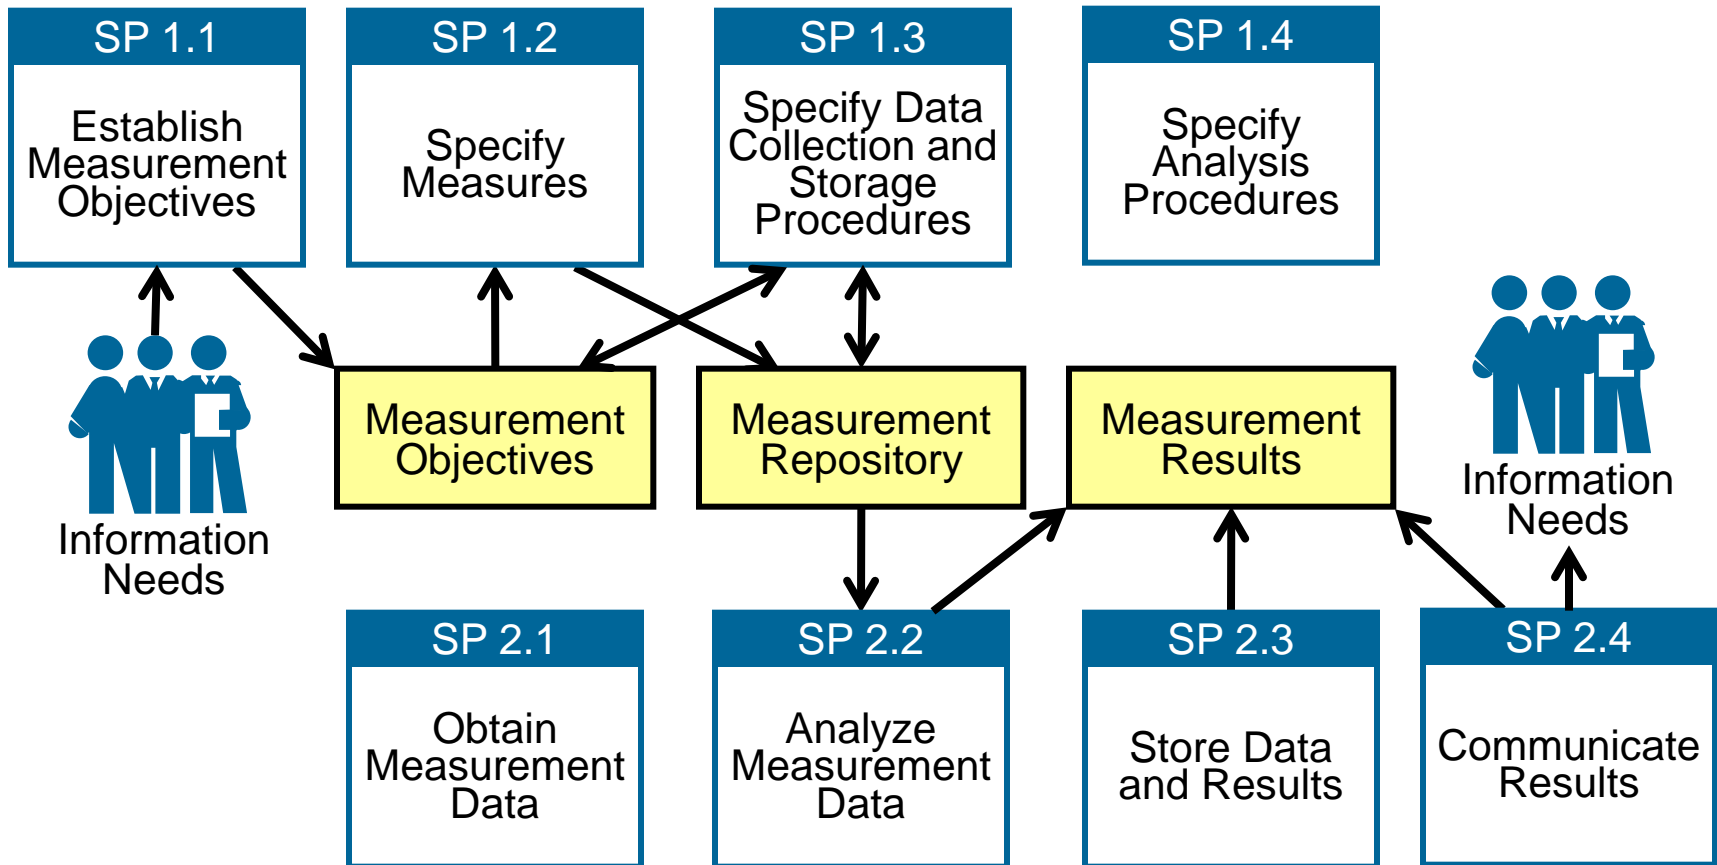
SP 1.1
Establish Measurement Objectives

SP 1.2
Specify Measures

SP 1.3
Specify Data Collection and Storage Procedures

SP 1.4
Specify Analysis Procedures

Information Needs

Measurement Objectives

Measurement Repository

Measurement Results

Information Needs

SP 2.1
Obtain Measurement Data

SP 2.2
Analyze Measurement Data

SP 2.3
Store Data and Results

SP 2.4
Communicate Results